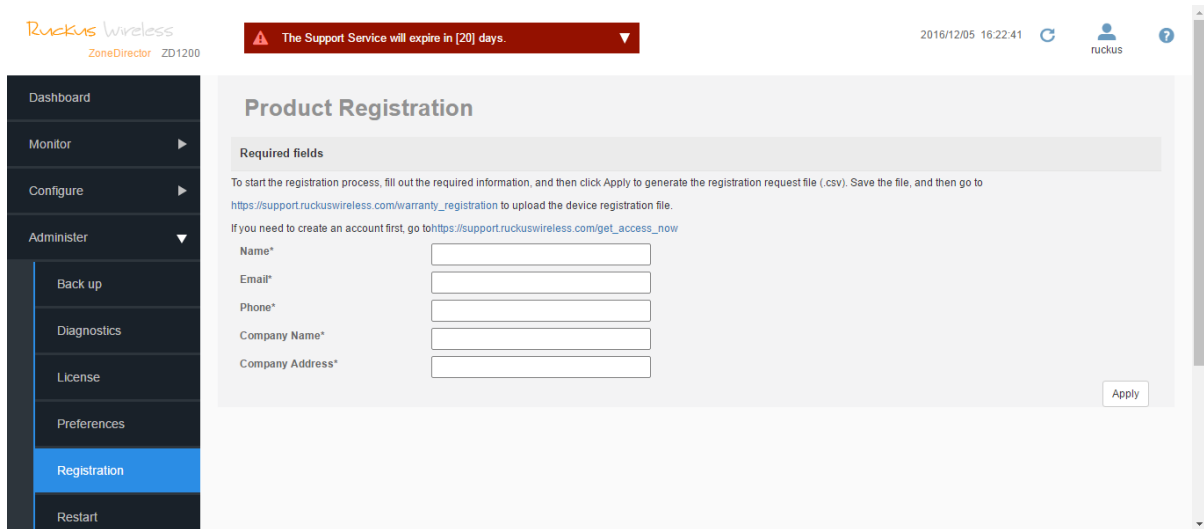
Ruckus Wireless
ZoneDirector ZD1200

The Support Service will expire in [20] days.

2016/12/05 16:22:41

ruckus

Dashboard

Monitor

Configure

Administer

Back up

Diagnostics

License

Preferences

Registration

Restart

Product Registration

Required fields

To start the registration process, fill out the required information, and then click Apply to generate the registration request file (.csv). Save the file, and then go to https://support.ruckuswireless.com/warranty_registration to upload the device registration file.

If you need to create an account first, go tohttps://support.ruckuswireless.com/get_access_now

Name*

Email*

Phone*

Company Name*

Company Address*

Apply